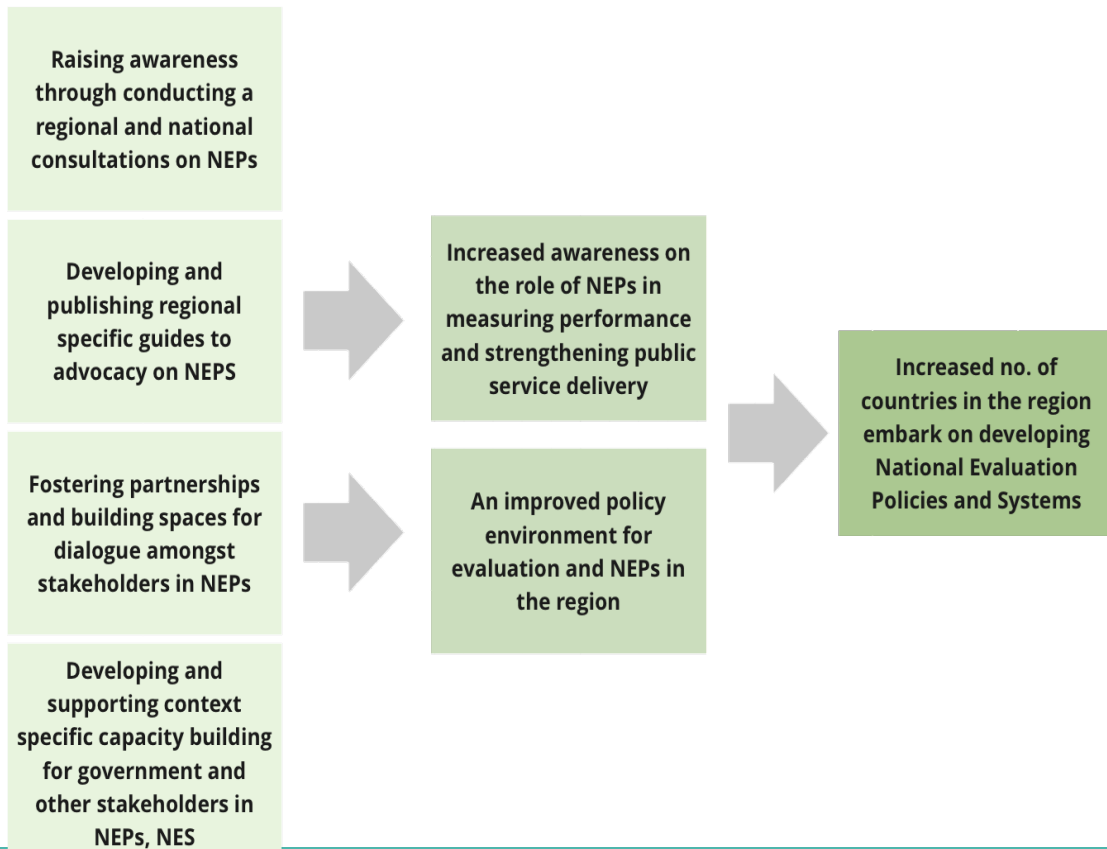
Raising awareness through conducting a regional and national consultations on NEPs

Developing and publishing regional specific guides to advocacy on NEPS

Fostering partnerships and building spaces for dialogue amongst stakeholders in NEPs

Developing and supporting context specific capacity building for government and other stakeholders in NEPs, NES

Increased awareness on the role of NEPs in measuring performance and strengthening public service delivery

An improved policy environment for evaluation and NEPs in the region

Increased no. of countries in the region embark on developing National Evaluation Policies and Systems